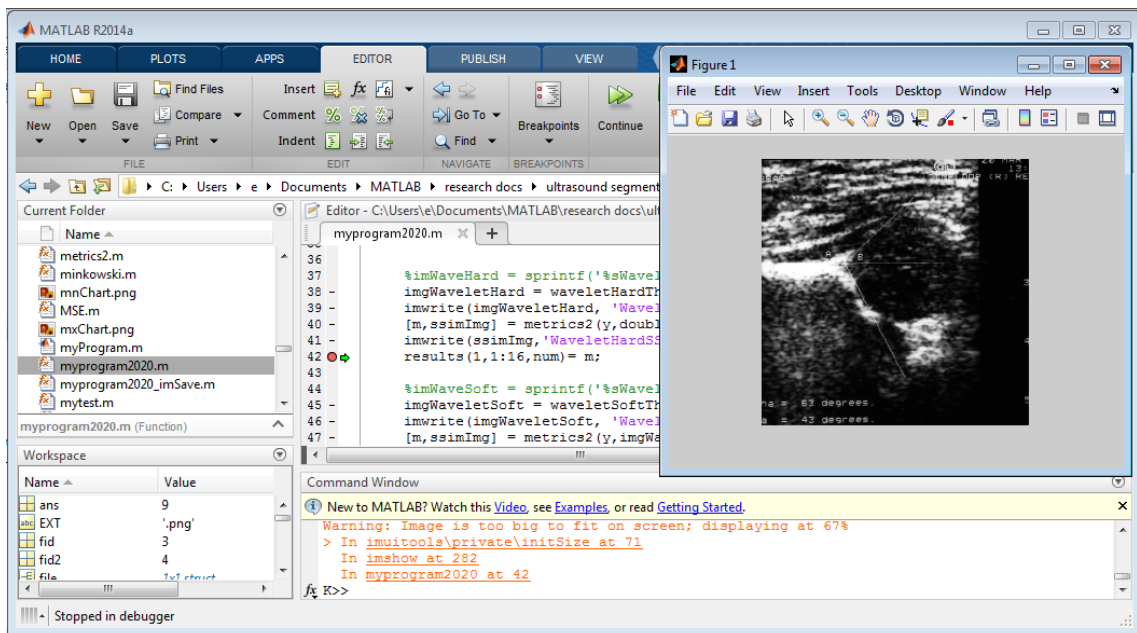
MATLAB R2014a

HOME PLOTS APPS EDITOR PUBLISH VIEW

New Open Save Find Files Compare Print FILE
Insert Comment Indent EDIT
Go To Find NAVIGATE
Breakpoints BREAKPOINTS
Continue

C: ▸ Users ▸ e ▸ Documents ▸ MATLAB ▸ research docs ▸ ultrasound segment

Current Folder
Name
metrics2.m
minkowski.m
mnChart.png
MSE.m
mxChart.png
myProgram.m
myprogram2020.m
myprogram2020_imSave.m
mytest.m
myprogram2020.m (Function)

Workspace
| Name | Value |
|---|---|
| ans | 9 |
| EXT | '.png' |
| fid | 3 |
| fid2 | 4 |
| file | 1x1 struct |

Editor - C:\Users\e\Documents\MATLAB\research docs\ult
myprogram2020.m

36
37 %imWaveHard = sprintf('%sWavel
38 - imgWaveletHard = waveletHardTh
39 - imwrite(imgWaveletHard, 'Wavel
40 - [m,ssimImg] = metrics2(y,doubl
41 - imwrite(ssimImg,'WaveletHardSS
42 results(1,1:16,num)= m;
43
44 %imWaveSoft = sprintf('%sWavel
45 - imgWaveletSoft = waveletSoftTh
46 - imwrite(imgWaveletSoft, 'Wavel
47 - [m,ssimImg] = metrics2(y,imgWa

Command Window
New to MATLAB? Watch this Video, see Examples, or read Getting Started.
Warning: Image is too big to fit on screen; displaying at 67%
> In imuitools\private\initSize at 71
In imshow at 282
In myprogram2020 at 42
$f_x$ K>>

Stopped in debugger

Figure 1
File Edit View Insert Tools Desktop Window Help

a = 63 degrees.
= 43 degrees.